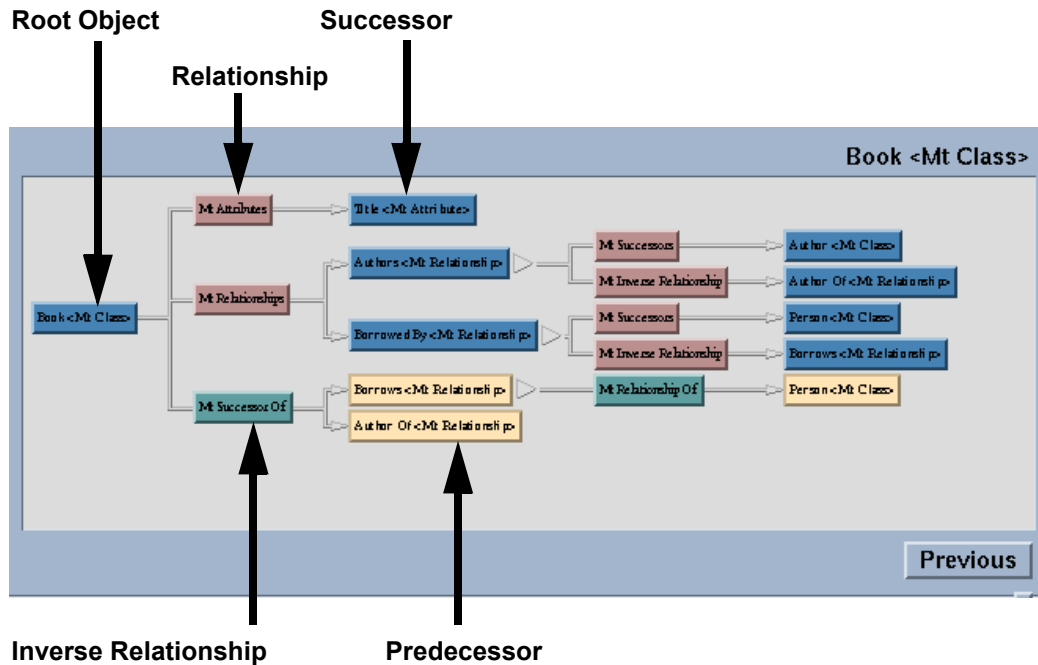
Root Object

Successor

Relationship

Book <Mt Class>

Mt Attributes

Title <Mt Attribute>

Authors <Mt Relationship>

Mt Successors

Author <Mt Class>

Mt Inverse Relationship

Author Of <Mt Relationship>

Book <Mt Class>

Mt Relationships

Borrowed By <Mt Relationship>

Mt Successors

Person <Mt Class>

Mt Inverse Relationship

Borrows <Mt Relationship>

Borrows <Mt Relationship>

Mt Relationship Of

Person <Mt Class>

Mt Successor Of

Author Of <Mt Relationship>

Previous

Inverse Relationship

Predecessor